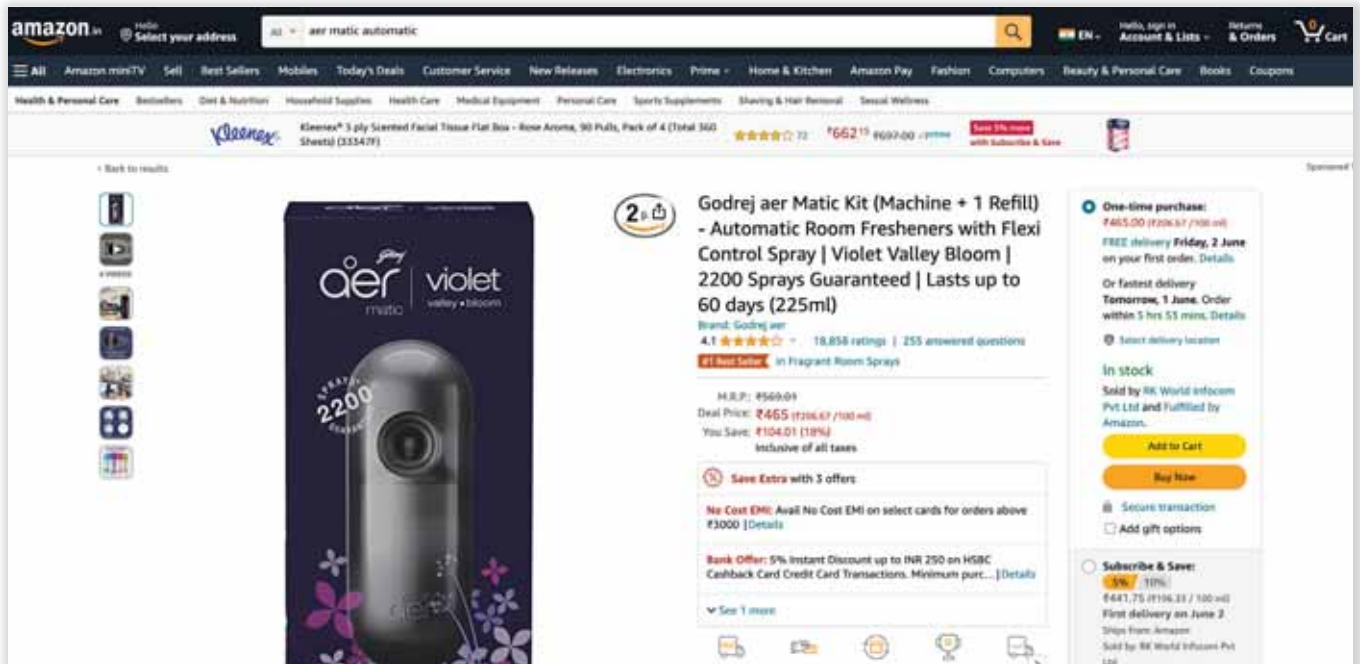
amazon.in Hello Select your address All aer matic automatic EN Hello, sign in Account & Lists Returns & Orders 0 Cart

All Amazon miniTV Sell Best Sellers Mobiles Today's Deals Customer Service New Releases Electronics Prime Home & Kitchen Amazon Pay Fashion Computers Beauty & Personal Care Books Coupons

Health & Personal Care Bestsellers Diet & Nutrition Household Supplies Health Care Medical Equipment Personal Care Sports Supplements Shaving & Hair Removal Sexual Wellness

Kleenex Kleenex® 3 ply Scented Facial Tissue Flat Box - Rose Aroma, 90 Pulls, Pack of 4 (Total 360 Sheets) (33547F) 72 ₹662.15 ₹697.00 prime Save 5% more with Subscribe & Save

‹ Back to results Sponsored

4 VIDEOS

Godrej aer matic violet valley • bloom 2200 SPRAYS GUARANTEED

2

Godrej aer Matic Kit (Machine + 1 Refill) - Automatic Room Fresheners with Flexi Control Spray | Violet Valley Bloom | 2200 Sprays Guaranteed | Lasts up to 60 days (225ml)

Brand: Godrej aer

4.1 18,858 ratings | 255 answered questions

#1 Best Seller in Fragrant Room Sprays

M.R.P.: ₹569.01
Deal Price: ₹465 (₹206.67 / 100 ml)
You Save: ₹104.01 (18%)
Inclusive of all taxes

Save Extra with 3 offers

No Cost EMI: Avail No Cost EMI on select cards for orders above ₹3000 | Details

Bank Offer: 5% Instant Discount up to INR 250 on HSBC Cashback Card Credit Card Transactions. Minimum purc... | Details

See 1 more

One-time purchase:
₹465.00 (₹206.67 / 100 ml)
FREE delivery Friday, 2 June on your first order. Details

Or fastest delivery Tomorrow, 1 June. Order within 5 hrs 53 mins. Details

Select delivery location

In stock

Sold by RK World Infocom Pvt Ltd and Fulfilled by Amazon.

Add to Cart

Buy Now

Secure transaction

Add gift options

Subscribe & Save:
5% 10%
₹441.75 (₹196.33 / 100 ml)
First delivery on June 2
Ships from: Amazon
Sold by: RK World Infocom Pvt Ltd